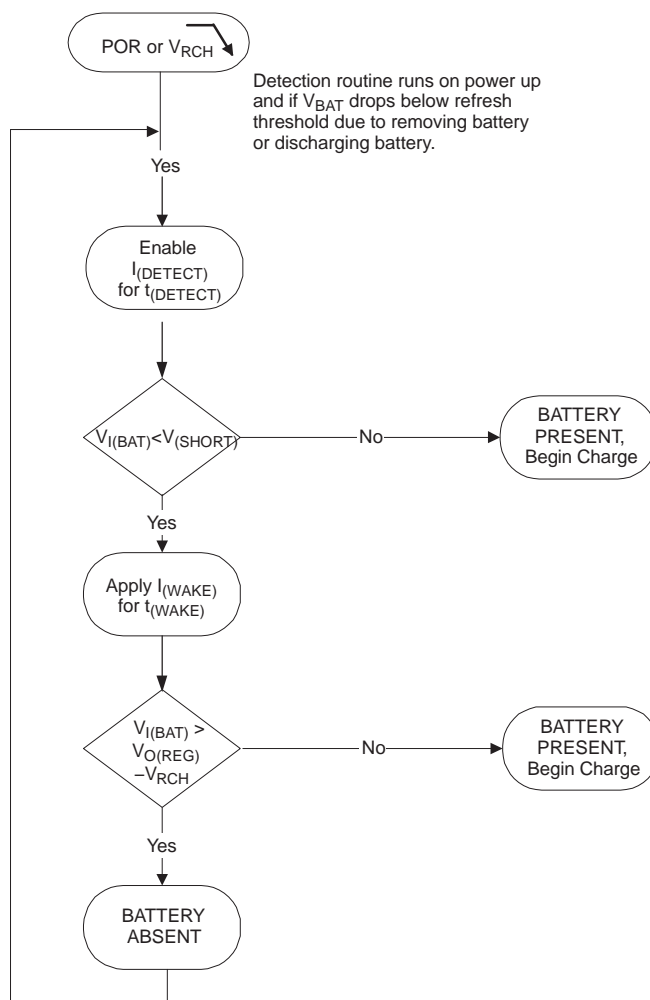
POR or $V_{RCH}$

Detection routine runs on power up and if $V_{BAT}$ drops below refresh threshold due to removing battery or discharging battery.

Yes

Enable $I_{(DETECT)}$ for $t_{(DETECT)}$

$V_{I(BAT)} < V_{(SHORT)}$

No

BATTERY PRESENT, Begin Charge

Yes

Apply $I_{(WAKE)}$ for $t_{(WAKE)}$

$V_{I(BAT)} > V_{O(REG)} - V_{RCH}$

No

BATTERY PRESENT, Begin Charge

Yes

BATTERY ABSENT